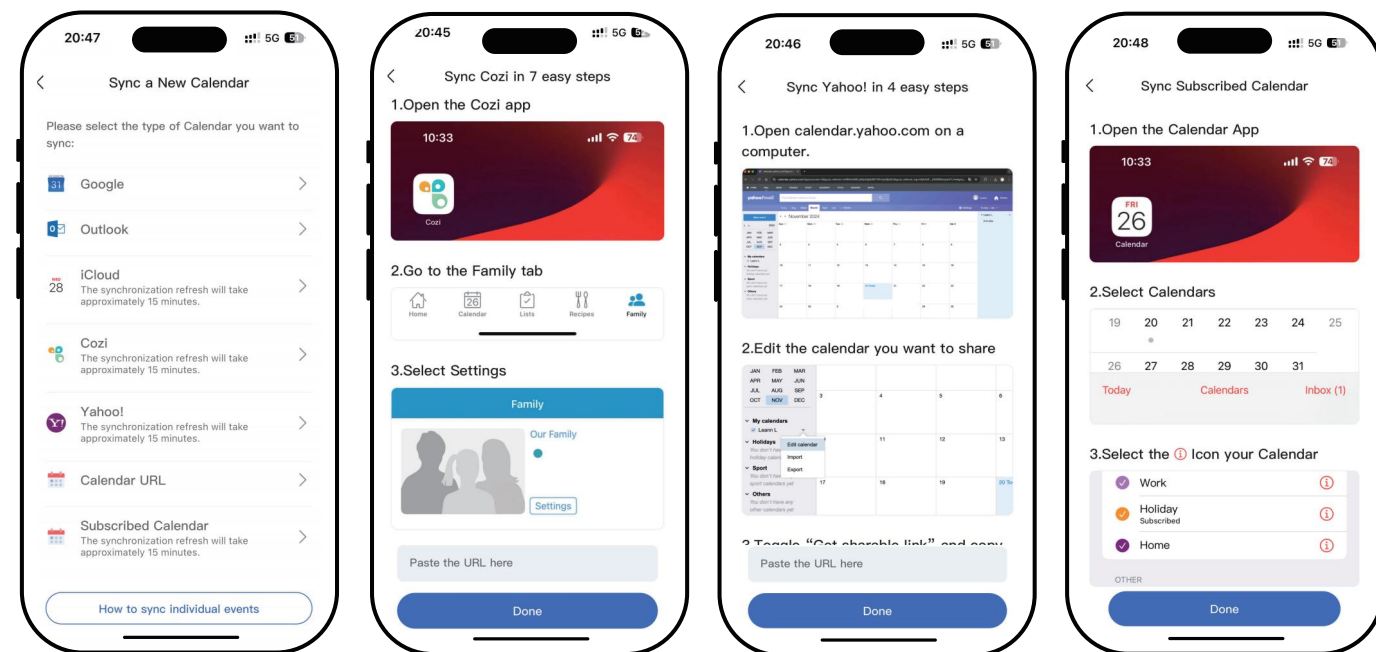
20:47 5G 51

Sync a New Calendar

Please select the type of Calendar you want to sync:

Google

Outlook

iCloud
The synchronization refresh will take approximately 15 minutes.

Cozi
The synchronization refresh will take approximately 15 minutes.

Yahoo!
The synchronization refresh will take approximately 15 minutes.

Calendar URL

Subscribed Calendar
The synchronization refresh will take approximately 15 minutes.

How to sync individual events

20:45 5G

Sync Cozi in 7 easy steps

1.Open the Cozi app

10:33 74

Cozi

2.Go to the Family tab

Home Calendar Lists Recipes Family

3.Select Settings

Family

Our Family

Settings

Paste the URL here

Done

20:46 5G 51

Sync Yahoo! in 4 easy steps

1.Open calendar.yahoo.com on a computer.

2.Edit the calendar you want to share

JAN FEB MAR APR MAY JUN JUL AUG SEP OCT NOV DEC

My calendars
Holidays
Sport
Others

Edit calendar
Import
Export

Paste the URL here

Done

20:48 5G 51

Sync Subscribed Calendar

1.Open the Calendar App

10:33 74

FRI 26
Calendar

2.Select Calendars

19 20 21 22 23 24 25
26 27 28 29 30 31

Today Calendars Inbox (1)

3.Select the ⓘ Icon your Calendar

Work
Holiday
Subscribed
Home

OTHER

Done